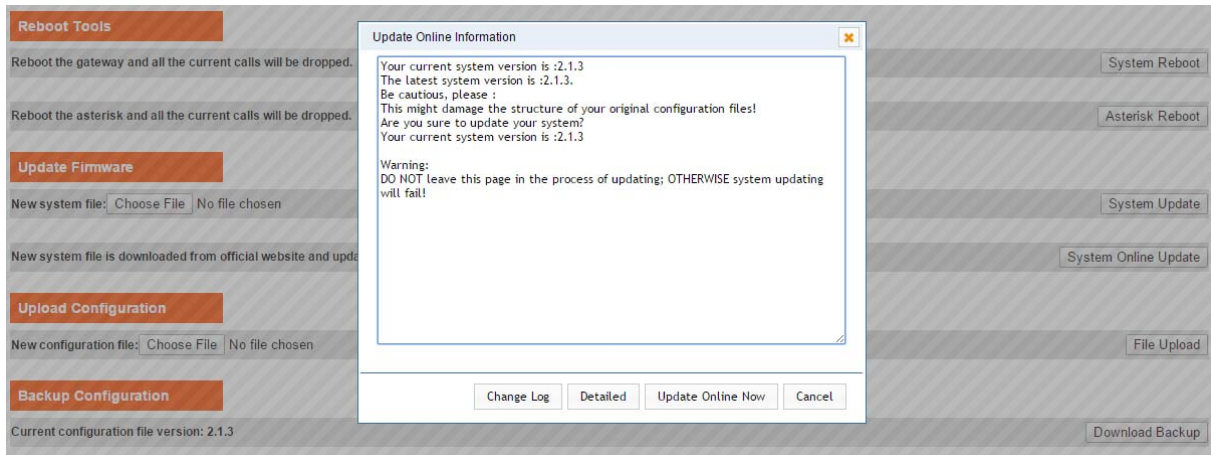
Reboot Tools

Reboot the gateway and all the current calls will be dropped.

System Reboot

Reboot the asterisk and all the current calls will be dropped.

Asterisk Reboot

Update Firmware

New system file: Choose File No file chosen

System Update

New system file is downloaded from official website and upda

System Online Update

Upload Configuration

New configuration file: Choose File No file chosen

File Upload

Backup Configuration

Current configuration file version: 2.1.3

Download Backup

Update Online Information

Your current system version is :2.1.3
The latest system version is :2.1.3.
Be cautious, please :
This might damage the structure of your original configuration files!
Are you sure to update your system?
Your current system version is :2.1.3

Warning:
DO NOT leave this page in the process of updating; OTHERWISE system updating will fail!

Change Log Detailed Update Online Now Cancel